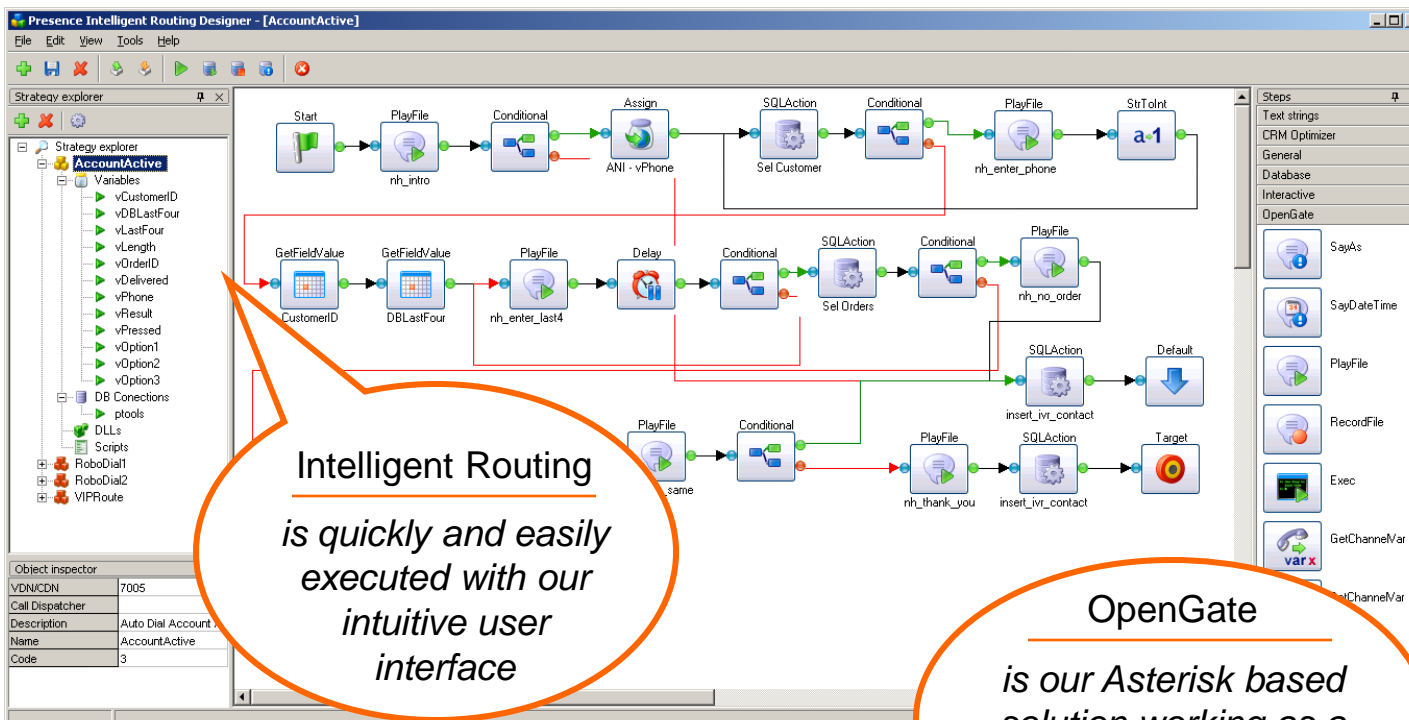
Presence Intelligent Routing Designer - [AccountActive]

File Edit View Tools Help

Strategy explorer

Strategy explorer
AccountActive
Variables
vCustomerID
vDBLastFour
vLastFour
vLength
vOrderID
vDelivered
vPhone
vResult
vPressed
vOption1
vOption2
vOption3
DB Conections
ptools
DLLs
Scripts
RoboDial1
RoboDial2
VIPRoute

Object inspector

| VDN/CDN | 7005 |
|---|---|
| Call Dispatcher | |
| Description | Auto Dial Account |
| Name | AccountActive |
| Code | 3 |

Start

PlayFile
nh_intro

Conditional

Assign
ANI - vPhone

SQLAction
Sel Customer

Conditional

PlayFile
nh_enter_phone

StrToInt
a-1

GetFieldValue
CustomerID

GetFieldValue
DBLastFour

PlayFile
nh_enter_last4

Delay

Conditional

SQLAction
Sel Orders

Conditional

PlayFile
nh_no_order

SQLAction
insert_ivr_contact

Default

PlayFile
_same

Conditional

PlayFile
nh_thank_you

SQLAction
insert_ivr_contact

Target

Steps
Text strings
CRM Optimizer
General
Database
Interactive
OpenGate
SayAs
SayDateTime
PlayFile
RecordFile
Exec
GetChannelVar
var x
GetChannelVar

Intelligent Routing

is quickly and easily executed with our intuitive user interface

OpenGate

is our Asterisk based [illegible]